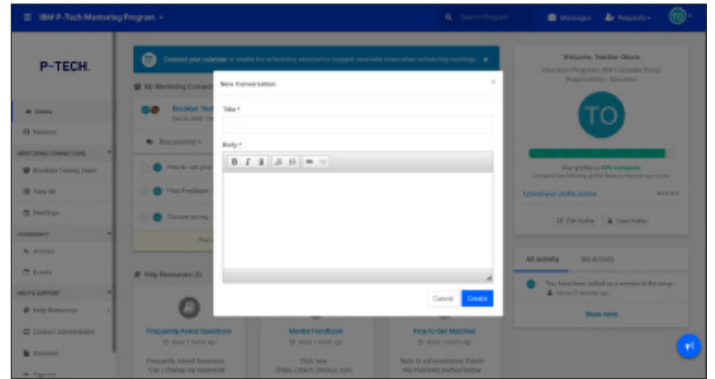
IBM P-Tech Mentoring Program

Search Program

Messages

Requests

P-TECH.

Home

Mentors

MENTORING CONNECTIONS

Brooklyn Tasting Team

View All

Meetings

COMMUNITY

Articles

Events

HELP & SUPPORT

Help Resources

Contact Administrator

Feedback

Connect your calendar to enable the scheduling assistant to suggest available times when scheduling meetings.

My Mentoring Connections

Brooklyn Tast

Discussions

How to use prog

Plus Feedback

Choose priority

Help Resources (3)

Frequently Asked Questions

Frequently Asked Questions

Mentor Handbook

How to Get Matched

New Conversation

Title *

Body *

B I U

Cancel

Create

Welcome, Teacher Obore

TO

Your profile is 60% complete.

Upload your profile picture

Edit Profile

View Profile

All Activity

My Activity

You have been added as a mentor in the prog...

Show more